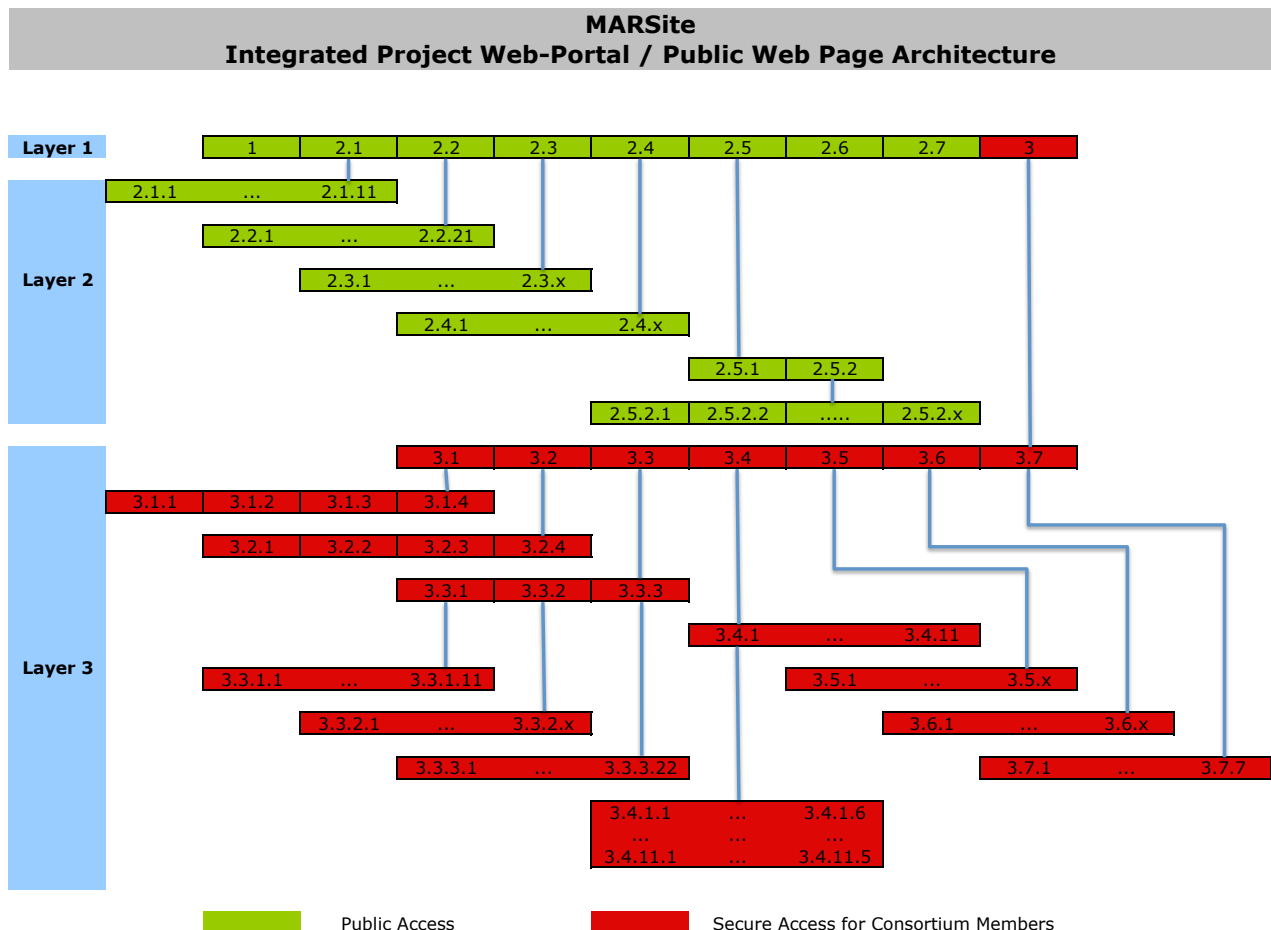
MARSite
Integrated Project Web-Portal / Public Web Page Architecture

Layer 1

| 1 | 2.1 | 2.2 | 2.3 | 2.4 | 2.5 | 2.6 | 2.7 | 3 |
|---|---|---|---|---|---|---|---|---|

Layer 2

| 2.1.1 | ... | 2.1.11 |
|---|---|---|

| 2.2.1 | ... | 2.2.21 |
|---|---|---|

| 2.3.1 | ... | 2.3.x |
|---|---|---|

| 2.4.1 | ... | 2.4.x |
|---|---|---|

| 2.5.1 | 2.5.2 |
|---|---|

| 2.5.2.1 | 2.5.2.2 | ..... | 2.5.2.x |
|---|---|---|---|

Layer 3

| 3.1 | 3.2 | 3.3 | 3.4 | 3.5 | 3.6 | 3.7 |
|---|---|---|---|---|---|---|

| 3.1.1 | 3.1.2 | 3.1.3 | 3.1.4 |
|---|---|---|---|

| 3.2.1 | 3.2.2 | 3.2.3 | 3.2.4 |
|---|---|---|---|

| 3.3.1 | 3.3.2 | 3.3.3 |
|---|---|---|

| 3.4.1 | ... | 3.4.11 |
|---|---|---|

| 3.3.1.1 | ... | 3.3.1.11 |
|---|---|---|

| 3.5.1 | ... | 3.5.x |
|---|---|---|

| 3.3.2.1 | ... | 3.3.2.x |
|---|---|---|

| 3.6.1 | ... | 3.6.x |
|---|---|---|

| 3.3.3.1 | ... | 3.3.3.22 |
|---|---|---|

| 3.7.1 | ... | 3.7.7 |
|---|---|---|

| 3.4.1.1 | ... | 3.4.1.6 |
|---|---|---|
| ... | ... | ... |
| 3.4.11.1 | ... | 3.4.11.5 |

Public Access
Secure Access for Consortium Members